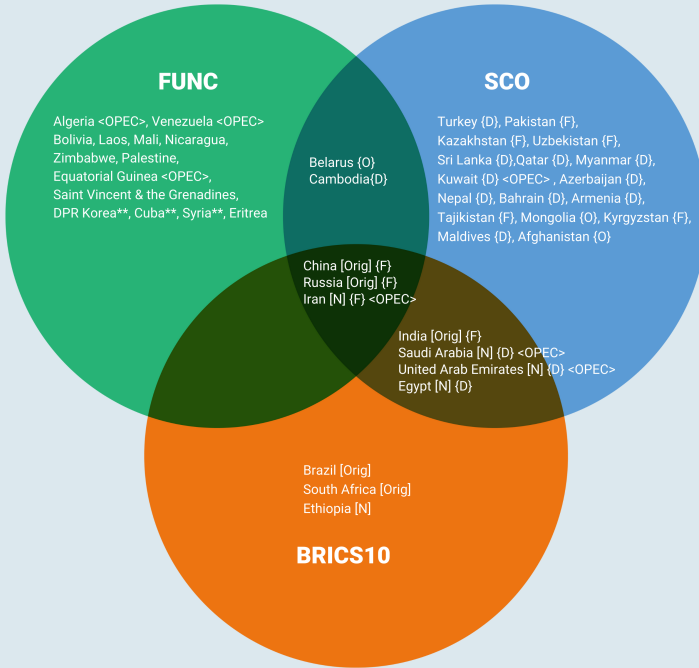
FUNC

Algeria <OPEC>, Venezuela <OPEC>
Bolivia, Laos, Mali, Nicaragua,
Zimbabwe, Palestine,
Equatorial Guinea <OPEC>,
Saint Vincent & the Grenadines,
DPR Korea**, Cuba**, Syria**, Eritrea

SCO

Turkey {D}, Pakistan {F},
Kazakhstan {F}, Uzbekistan {F},
Sri Lanka {D},Qatar {D}, Myanmar {D},
Kuwait {D} <OPEC> , Azerbaijan {D},
Nepal {D}, Bahrain {D}, Armenia {D},
Tajikistan {F}, Mongolia {O}, Kyrgyzstan {F},
Maldives {D}, Afghanistan {O}

Belarus {O}
Cambodia{D}

China [Orig] {F}
Russia [Orig] {F}
Iran [N] {F} <OPEC>

India [Orig] {F}
Saudi Arabia [N] {D} <OPEC>
United Arab Emirates [N] {D} <OPEC>
Egypt [N] {D}

Brazil [Orig]
South Africa [Orig]
Ethiopia [N]

BRICS10